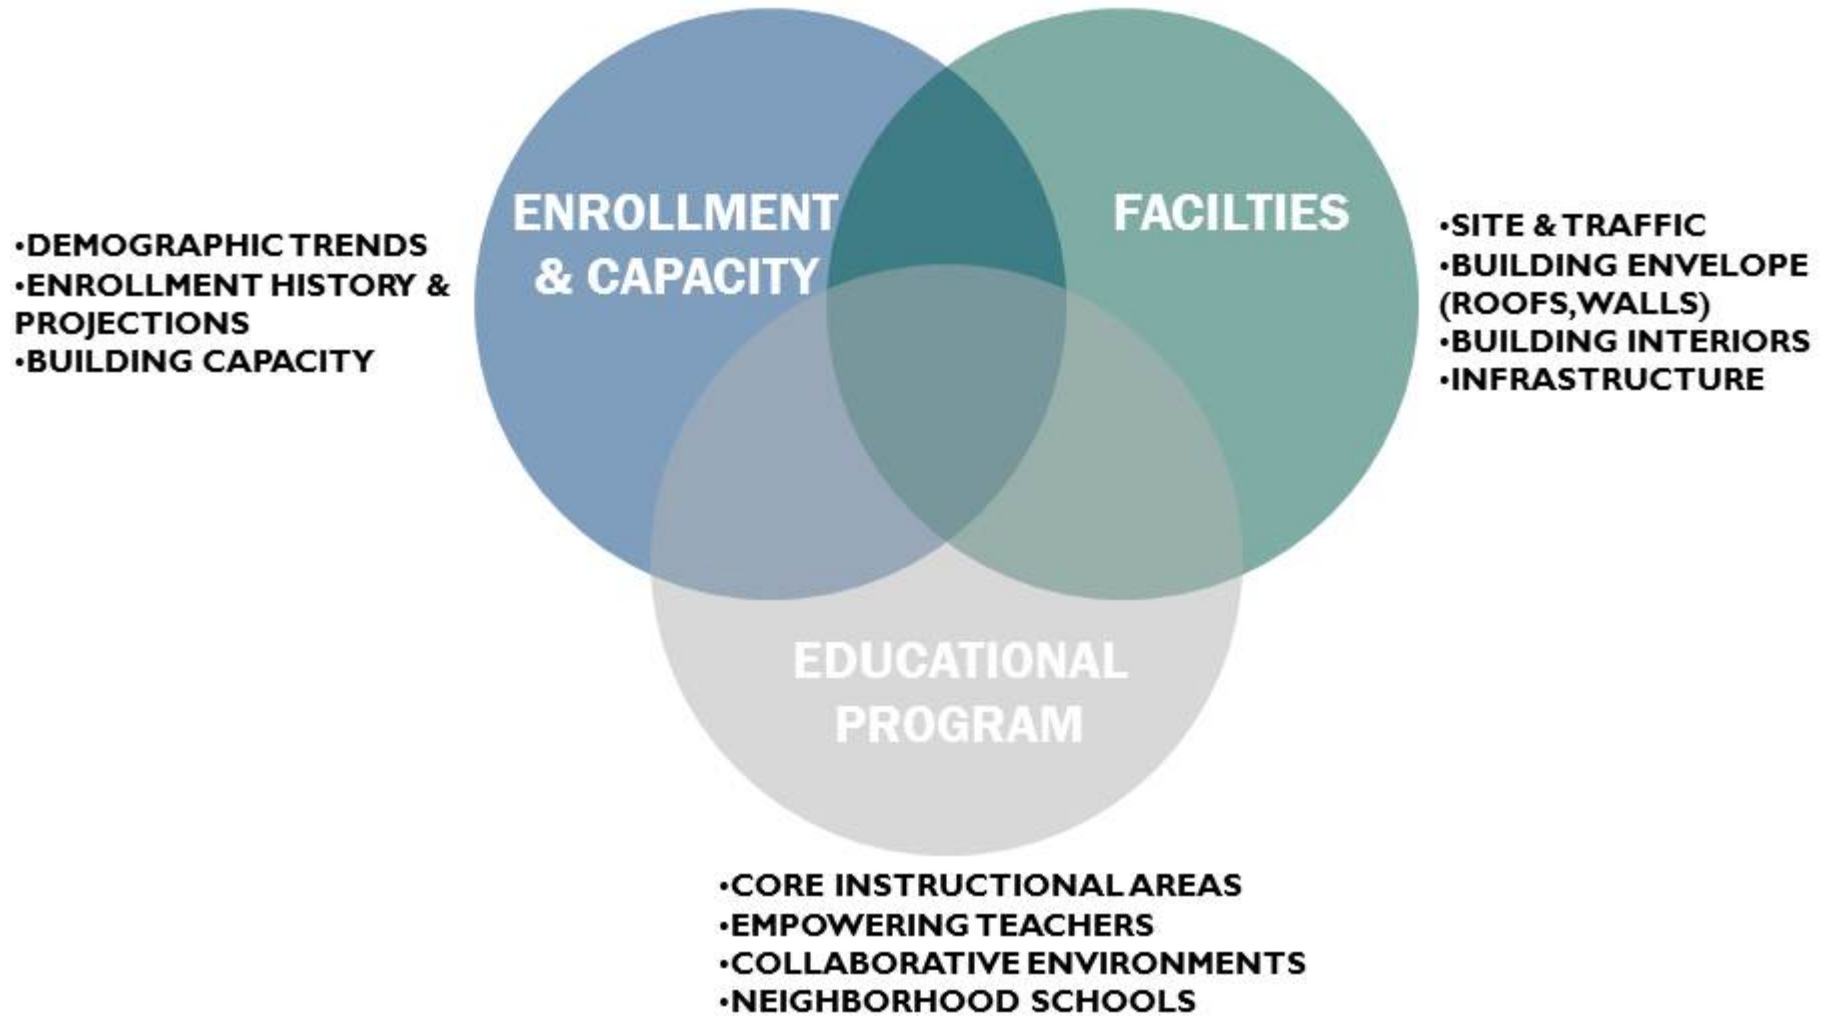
•DEMOGRAPHIC TRENDS
•ENROLLMENT HISTORY & PROJECTIONS
•BUILDING CAPACITY

ENROLLMENT & CAPACITY

FACILTIES

•SITE & TRAFFIC
•BUILDING ENVELOPE (ROOFS, WALLS)
•BUILDING INTERIORS
•INFRASTRUCTURE

EDUCATIONAL PROGRAM

•CORE INSTRUCTIONAL AREAS
•EMPOWERING TEACHERS
•COLLABORATIVE ENVIRONMENTS
•NEIGHBORHOOD SCHOOLS